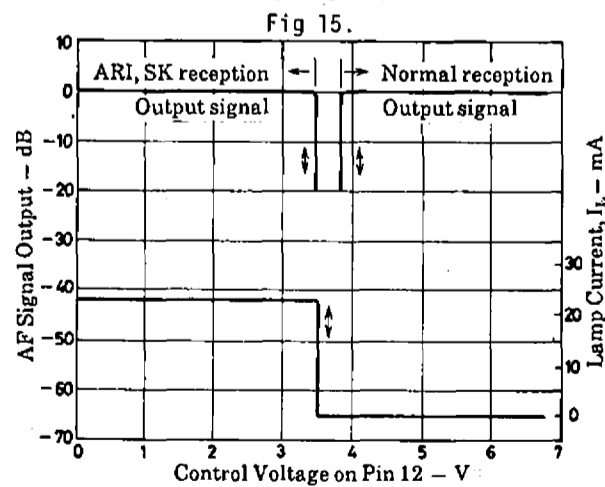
Fig 15.

ARI, SK reception

Normal reception

Output signal

Output signal

AF Signal Output – dB

10

0

-10

-20

-30

-40

-50

-60

-70

Lamp Current, $I_L$ – mA

30

20

10

0

0

1

2

3

4

5

6

7

Control Voltage on Pin 12 – V